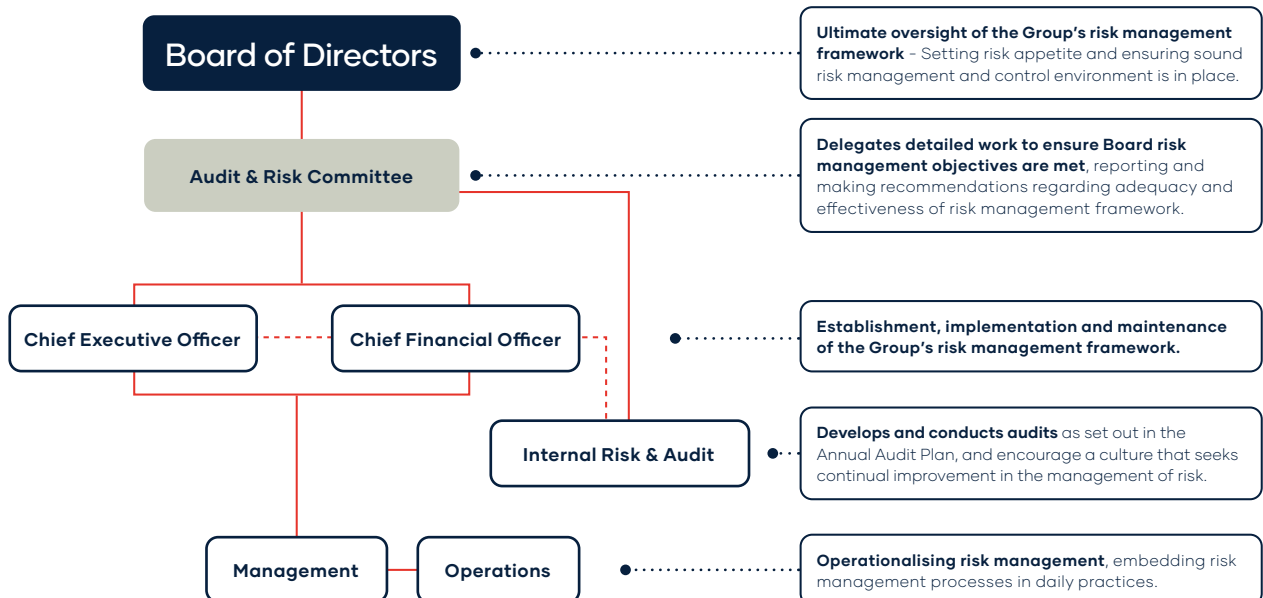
Board of Directors

Ultimate oversight of the Group's risk management framework - Setting risk appetite and ensuring sound risk management and control environment is in place.

Audit & Risk Committee

Delegates detailed work to ensure Board risk management objectives are met, reporting and making recommendations regarding adequacy and effectiveness of risk management framework.

Chief Executive Officer

Chief Financial Officer

Establishment, implementation and maintenance of the Group's risk management framework.

Internal Risk & Audit

Develops and conducts audits as set out in the Annual Audit Plan, and encourage a culture that seeks continual improvement in the management of risk.

Management

Operations

Operationalising risk management, embedding risk management processes in daily practices.